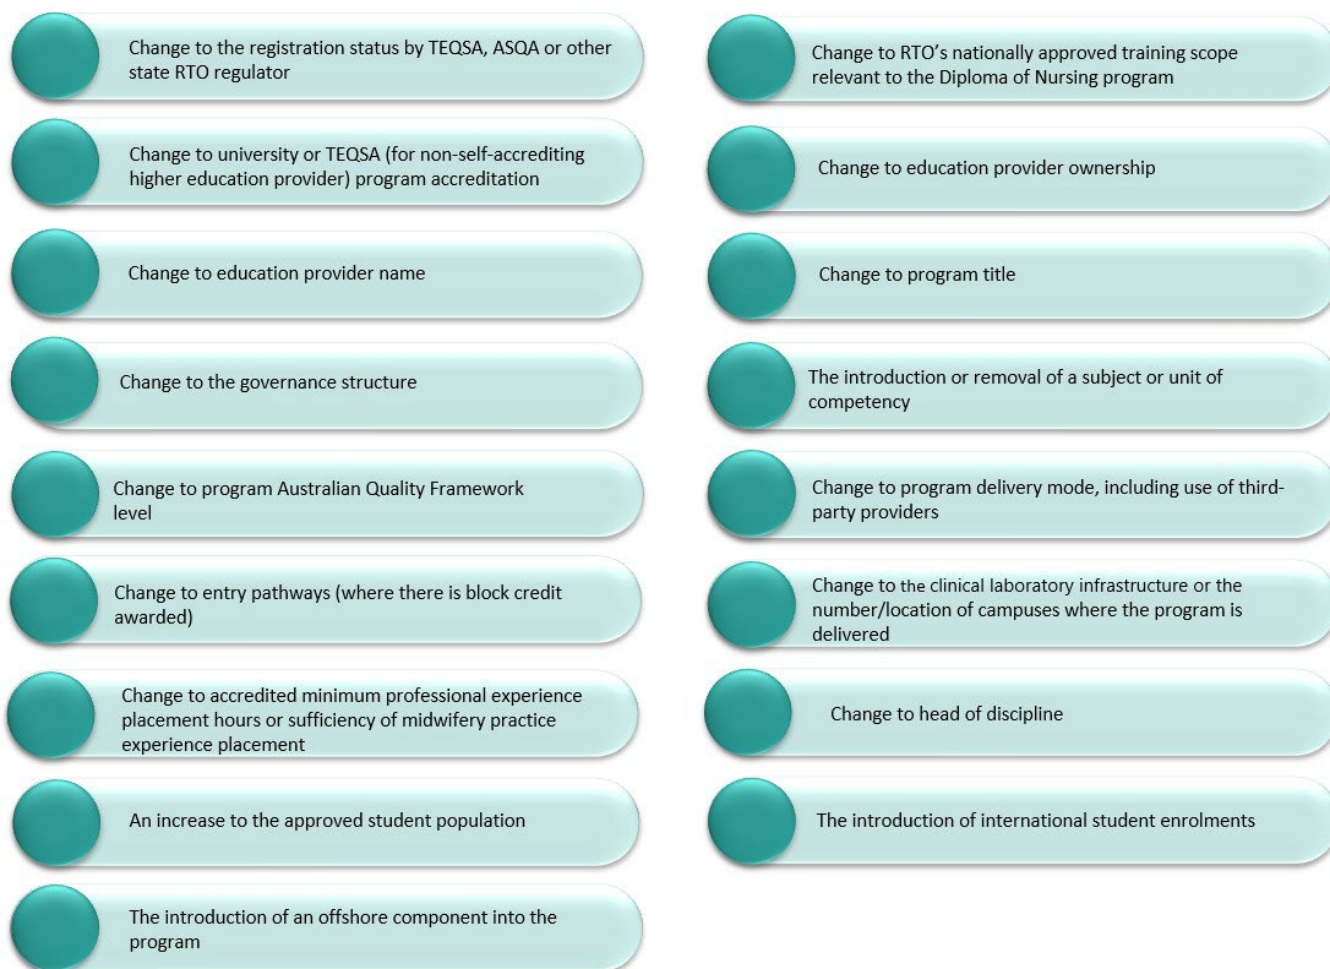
Change to the registration status by TEQSA, ASQA or other state RTO regulator

Change to university or TEQSA (for non-self-accrediting higher education provider) program accreditation

Change to education provider name

Change to the governance structure

Change to program Australian Quality Framework level

Change to entry pathways (where there is block credit awarded)

Change to accredited minimum professional experience placement hours or sufficiency of midwifery practice experience placement

An increase to the approved student population

The introduction of an offshore component into the program

Change to RTO's nationally approved training scope relevant to the Diploma of Nursing program

Change to education provider ownership

Change to program title

The introduction or removal of a subject or unit of competency

Change to program delivery mode, including use of third-party providers

Change to the clinical laboratory infrastructure or the number/location of campuses where the program is delivered

Change to head of discipline

The introduction of international student enrolments